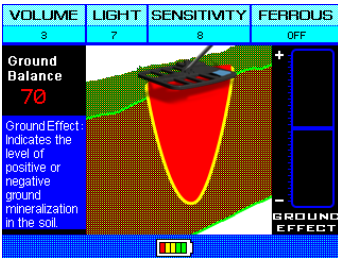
| VOLUME | LIGHT | SENSITIVTY | FERROUS |
|---|---|---|---|
| 3 | 7 | 8 | OFF |

Ground Balance
70

Ground Effect : Indicates the level of positive or negative ground mineralization in the soil.

+
−
GROUND EFFECT